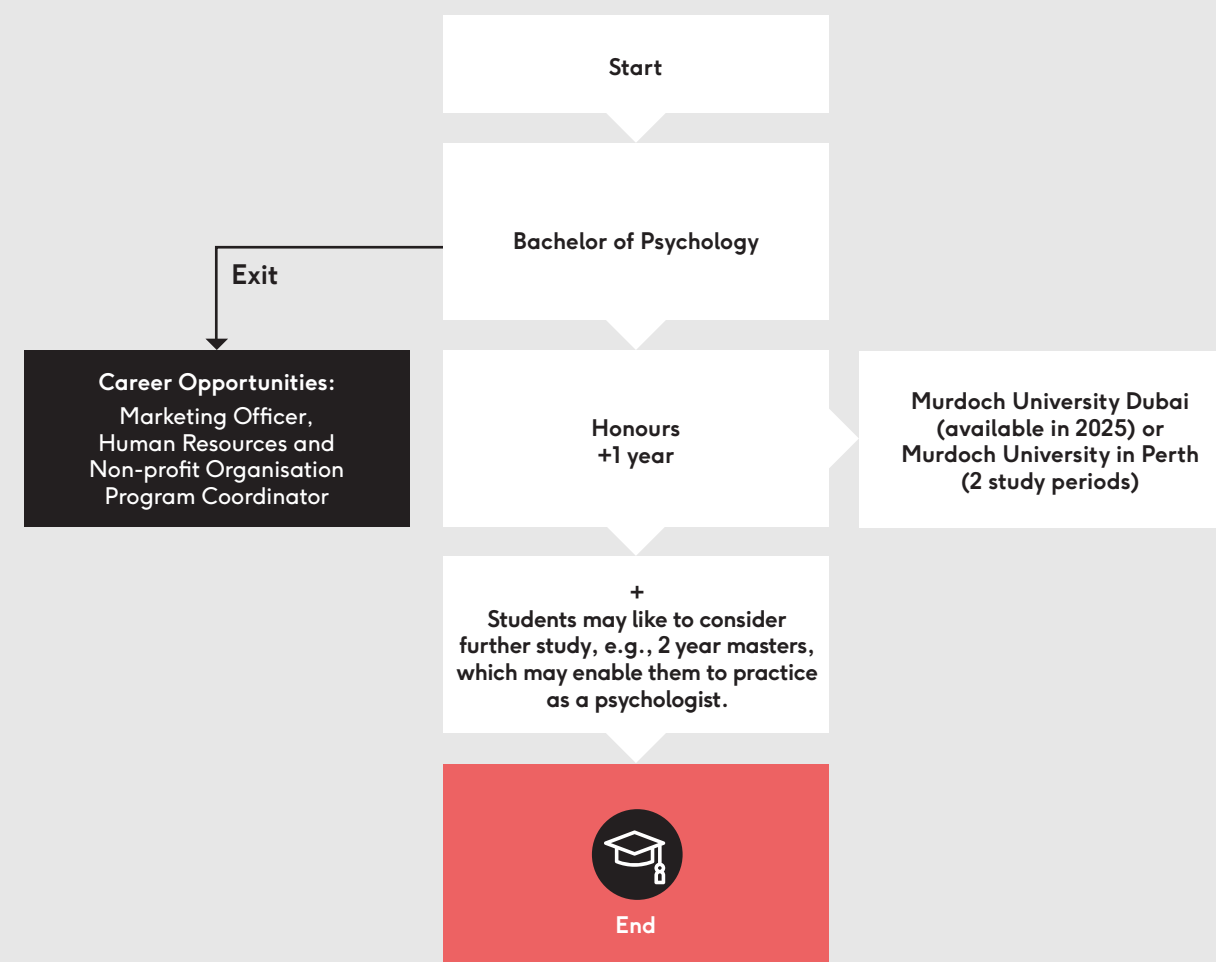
Start

Bachelor of Psychology

Exit

Career Opportunities:
Marketing Officer, Human Resources and Non-profit Organisation Program Coordinator

Honours
+1 year

Murdoch University Dubai (available in 2025) or Murdoch University in Perth (2 study periods)

+
Students may like to consider further study, e.g., 2 year masters, which may enable them to practice as a psychologist.

End